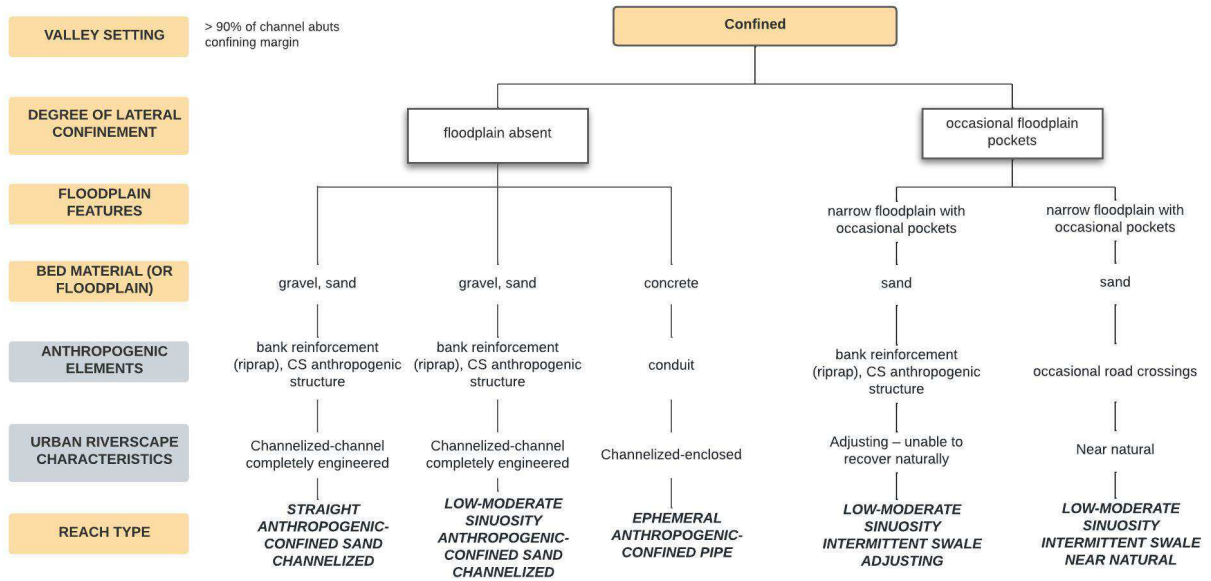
VALLEY SETTING

> 90% of channel abuts confining margin

Confined

DEGREE OF LATERAL CONFINEMENT

floodplain absent

occasional floodplain pockets

FLOODPLAIN FEATURES

narrow floodplain with occasional pockets

narrow floodplain with occasional pockets

BED MATERIAL (OR FLOODPLAIN)

gravel, sand

gravel, sand

concrete

sand

sand

ANTHROPOGENIC ELEMENTS

bank reinforcement (riprap), CS anthropogenic structure

bank reinforcement (riprap), CS anthropogenic structure

conduit

bank reinforcement (riprap), CS anthropogenic structure

occasional road crossings

URBAN RIVERSCAPE CHARACTERISTICS

Channelized-channel completely engineered

Channelized-channel completely engineered

Channelized-enclosed

Adjusting – unable to recover naturally

Near natural

REACH TYPE

STRAIGHT ANTHROPOGENIC-CONFINED SAND CHANNELIZED

LOW-MODERATE SINUOSITY ANTHROPOGENIC-CONFINED SAND CHANNELIZED

EPHEMERAL ANTHROPOGENIC-CONFINED PIPE

LOW-MODERATE SINUOSITY INTERMITTENT SWALE ADJUSTING

LOW-MODERATE SINUOSITY INTERMITTENT SWALE NEAR NATURAL